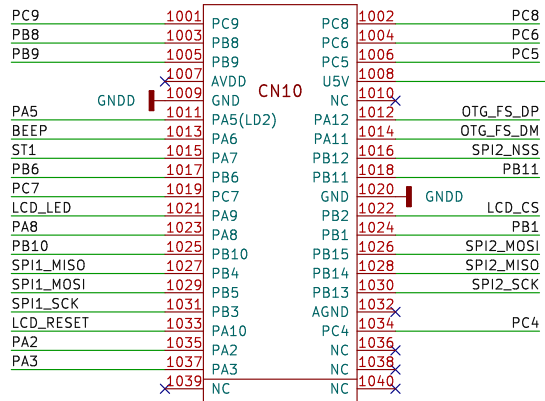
PC9 1001 PC9 PC8 1002 PC8
PB8 1003 PB8 PC6 1004 PC6
PB9 1005 PB9 PC5 1006 PC5
1007 AVDD U5V 1008
GNDD 1009 GND NC 1010
CN10
PA5 1011 PA5(LD2) PA12 1012 OTG_FS_DP
BEEP 1013 PA6 PA11 1014 OTG_FS_DM
ST1 1015 PA7 PB12 1016 SPI2_NSS
PB6 1017 PB6 PB11 1018 PB11
PC7 1019 PC7 GND 1020 GNDD
LCD_LED 1021 PA9 PB2 1022 LCD_CS
PA8 1023 PA8 PB1 1024 PB1
PB10 1025 PB10 PB15 1026 SPI2_MOSI
SPI1_MISO 1027 PB4 PB14 1028 SPI2_MISO
SPI1_MOSI 1029 PB5 PB13 1030 SPI2_SCK
SPI1_SCK 1031 PB3 AGND 1032
LCD_RESET 1033 PA10 PC4 1034 PC4
PA2 1035 PA2 NC 1036
PA3 1037 PA3 NC 1038
1039 NC NC 1040